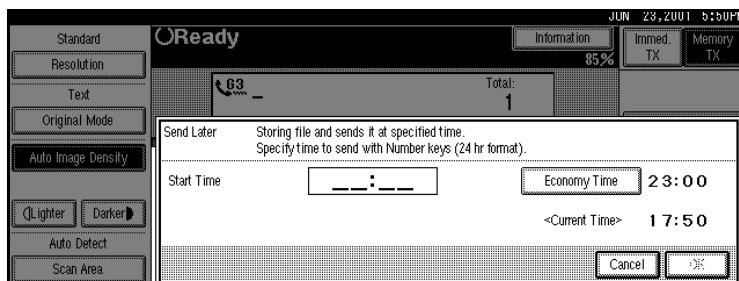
JUN 23,2001 5:50PM

Standard
Resolution
Text
Original Mode
Auto Image Density
Lighter
Darker
Auto Detect
Scan Area

Ready
Information
85%
Immed. TX
Memory TX

63 _
Total:
1

Send Later
Storing file and sends it at specified time.
Specify time to send with Number keys (24 hr format).

Start Time
__:__
Economy Time
23:00
<Current Time>
17:50

Cancel
OK